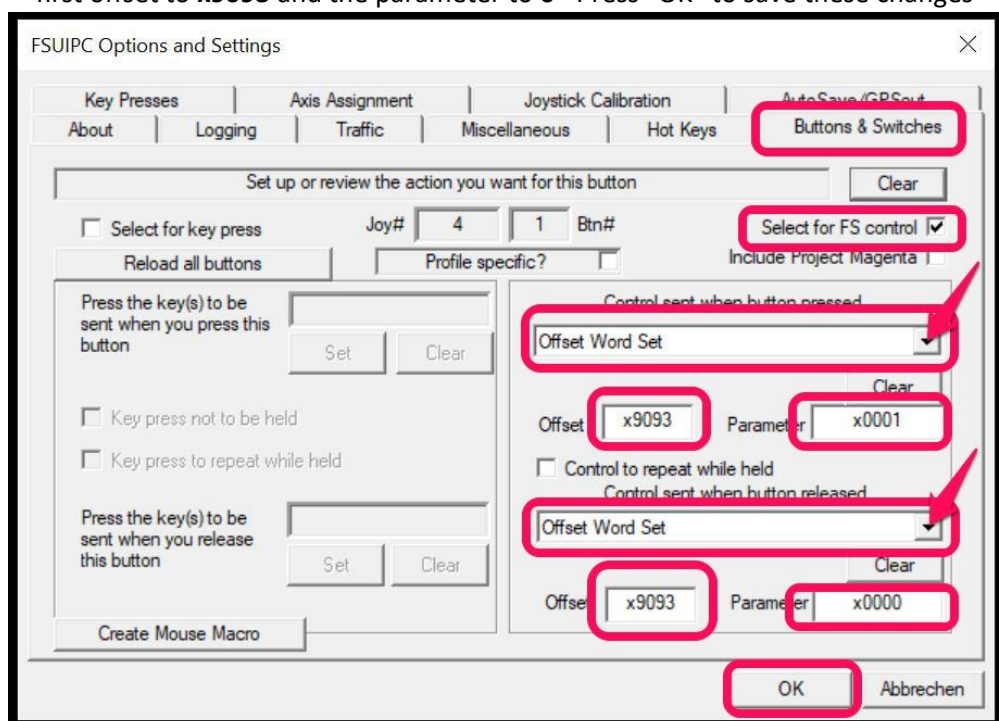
first offset to x9093 and the parameter to 0 Press "OK" to save these changes

FSUIPC Options and Settings

Key Presses | Axis Assignment | Joystick Calibration | AutoSave/GPSout
About | Logging | Traffic | Miscellaneous | Hot Keys | Buttons & Switches

Set up or review the action you want for this button

Clear

Select for key press

Joy# 4 1 Btn#

Select for FS control

Reload all buttons

Profile specific?

Include Project Magenta

Press the key(s) to be sent when you press this button

Set Clear

Key press not to be held

Key press to repeat while held

Press the key(s) to be sent when you release this button

Set Clear

Create Mouse Macro

Control sent when button pressed

Offset Word Set

Clear

Offset x9093 Parameter x0001

Control to repeat while held

Control sent when button released

Offset Word Set

Clear

Offset x9093 Parameter x0000

OK

Abbrechen